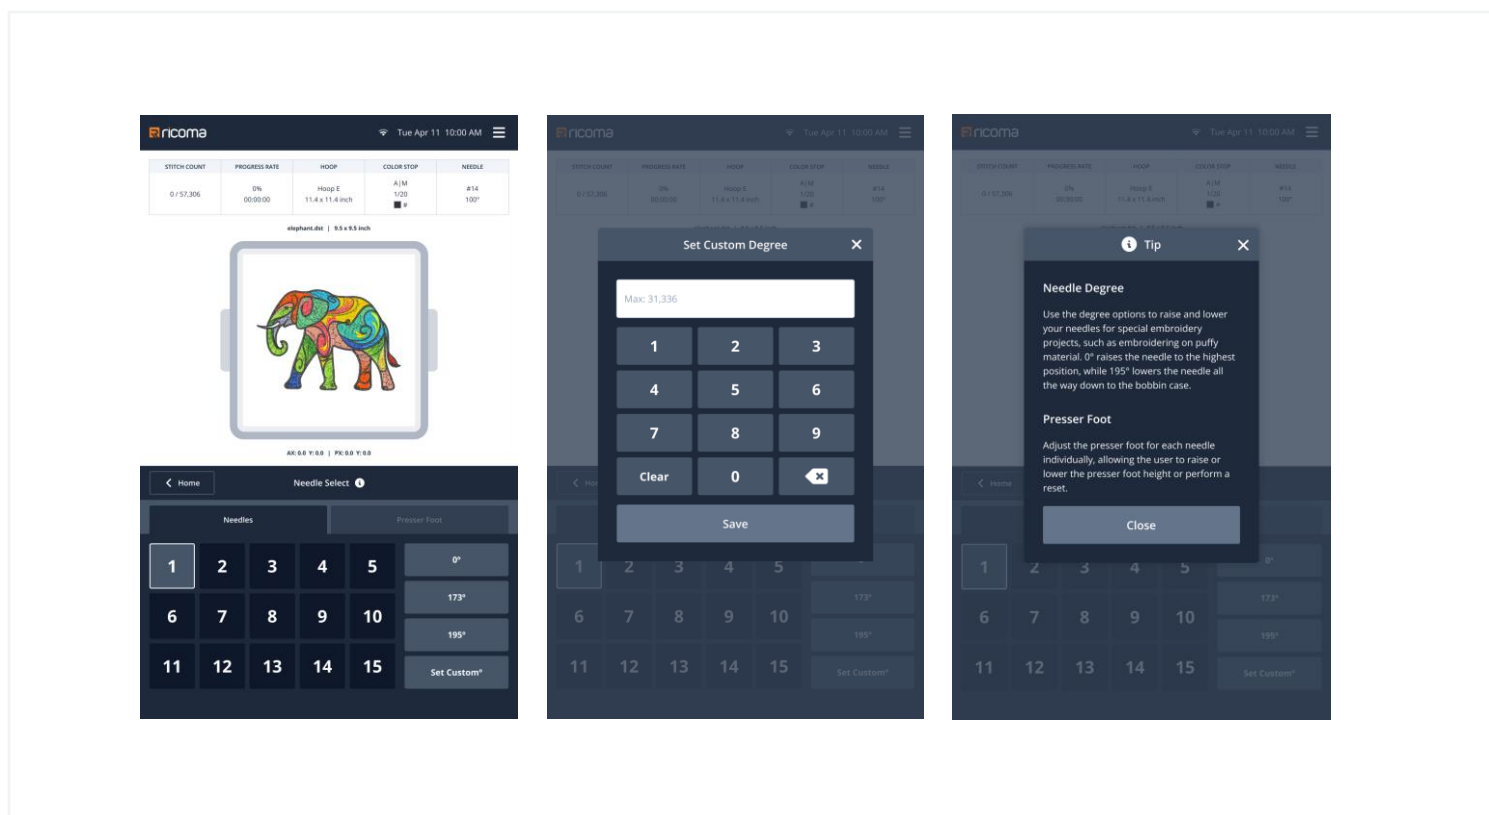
ricoma Tue Apr 11 10:00 AM

| STITCH COUNT | PROGRESS RATE | HOOP | COLOR STOP | NEEDLE |
|---|---|---|---|---|
| 0 / 57,306 | 0% 00:00:00 | Hoop E 11.4 x 11.4 inch | A \| M 1/20 # | #14 100° |

elephant.dst | 9.5 x 9.5 inch

AX: 0.0 Y: 0.0 | PX: 0.0 Y: 0.0

Home

Needle Select

Needles

Presser Foot

1 2 3 4 5
6 7 8 9 10
11 12 13 14 15

0°
173°
195°
Set Custom°

ricoma Tue Apr 11 10:00 AM

Set Custom Degree

Max: 31,336

1 2 3
4 5 6
7 8 9
Clear 0

Save

ricoma Tue Apr 11 10:00 AM

Tip

Needle Degree

Use the degree options to raise and lower your needles for special embroidery projects, such as embroidering on puffy material. 0° raises the needle to the highest position, while 195° lowers the needle all the way down to the bobbin case.

Presser Foot

Adjust the presser foot for each needle individually, allowing the user to raise or lower the presser foot height or perform a reset.

Close